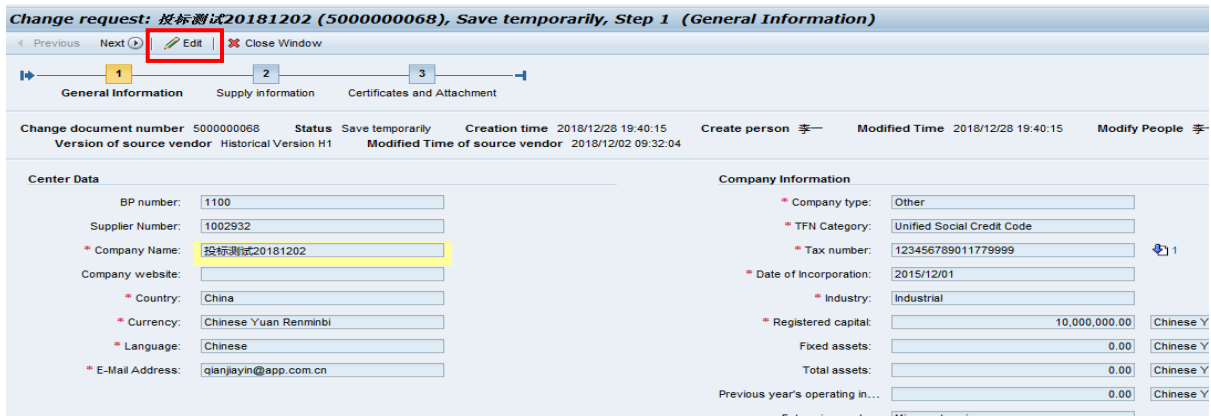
Change request: 投标测试20181202 (5000000068), Save temporarily, Step 1 (General Information)

Previous Next Edit Close Window

1 General Information 2 Supply information 3 Certificates and Attachment

Change document number 5000000068 Status Save temporarily Creation time 2018/12/28 19:40:15 Create person 李一 Modified Time 2018/12/28 19:40:15 Modify People 李一
Version of source vendor Historical Version H1 Modified Time of source vendor 2018/12/02 09:32:04

Center Data

BP number: 1100
Supplier Number: 1002932
* Company Name: 投标测试20181202
Company website:
* Country: China
* Currency: Chinese Yuan Renminbi
* Language: Chinese
* E-Mail Address: qianjiayin@app.com.cn

Company Information

* Company type: Other
* TFN Category: Unified Social Credit Code
* Tax number: 123456789011779999 1
* Date of Incorporation: 2015/12/01
* Industry: Industrial
* Registered capital: 10,000,000.00 Chinese Y
Fixed assets: 0.00 Chinese Y
Total assets: 0.00 Chinese Y
Previous year's operating in... 0.00 Chinese Y
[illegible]